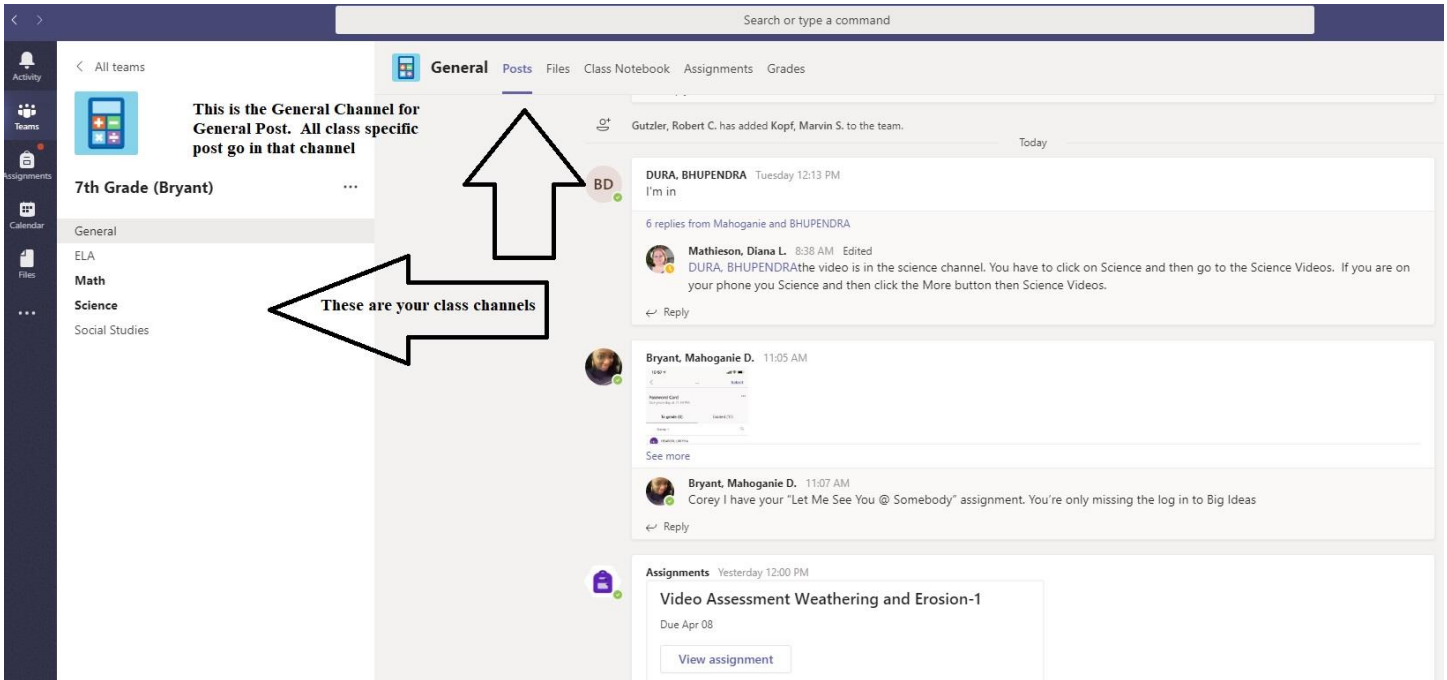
Search or type a command

Activity
Teams
Assignments
Calendar
Files
...

< All teams

This is the General Channel for General Post. All class specific post go in that channel

7th Grade (Bryant) ...

General
ELA
Math
Science
Social Studies

These are your class channels

General Posts Files Class Notebook Assignments Grades

Gutzler, Robert C. has added Kopf, Marvin S. to the team.

Today

BD
DURA, BHUPENDRA Tuesday 12:13 PM
I'm in

6 replies from Mahoganie and BHUPENDRA

Mathieson, Diana L. 8:38 AM Edited
DURA, BHUPENDRAthe video is in the science channel. You have to click on Science and then go to the Science Videos. If you are on your phone you Science and then click the More button then Science Videos.

Reply

Bryant, Mahoganie D. 11:05 AM

See more

Bryant, Mahoganie D. 11:07 AM
Corey I have your "Let Me See You @ Somebody" assignment. You're only missing the log in to Big Ideas

Reply

Assignments Yesterday 12:00 PM
Video Assessment Weathering and Erosion-1
Due Apr 08
View assignment